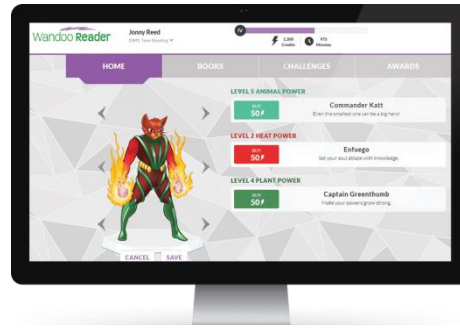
Wandoo Reader

Jonny Reed
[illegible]

IV

1,306 Credits

173 Minutes

HOME

BOOKS

CHALLENGES

AWARDS

LEVEL 5 ANIMAL POWER

BUY 50

Commander Katt

Even the smallest one can be a big hero!

LEVEL 2 HEAT POWER

BUY 50

Enfuego

Set your soul ablaze with knowledge.

LEVEL 4 PLANT POWER

BUY 50

Captain Greenthumb

Make your powers grow strong.

CANCEL

SAVE